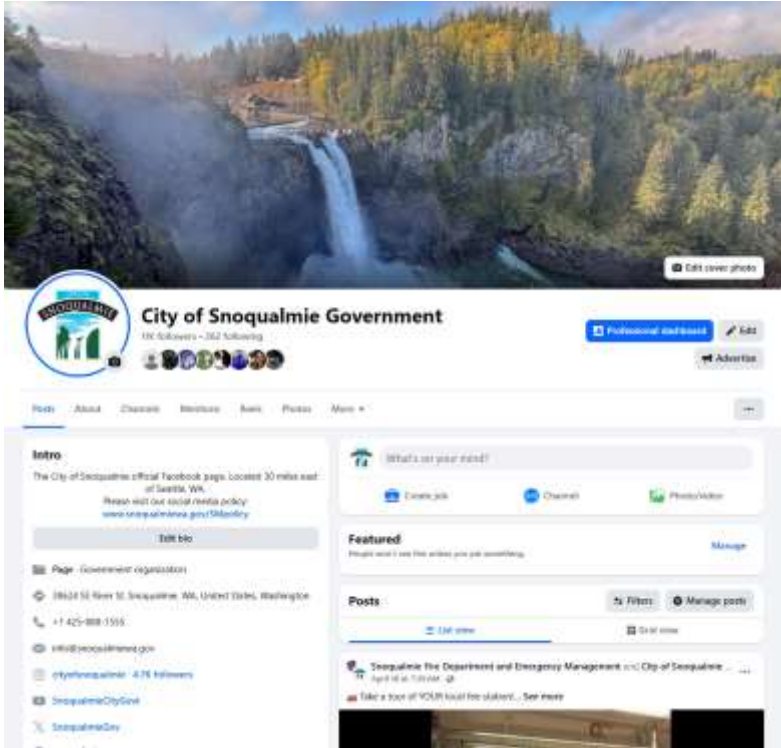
Edit cover photo

SNOQUALMIE

City of Snoqualmie Government

11K followers • 262 following

Professional dashboard

Edit

Advertise

Posts About Channels Mentions Reels Photos More ▾

...

Intro

The City of Snoqualmie official Facebook page. Located 30 miles east of Seattle, WA.
Please visit our social media policy:
www.snoqualmiewa.gov/SMpolicy

Edit bio

Page · Government organization

38624 SE River St, Snoqualmie, WA, United States, Washington

+1 425-888-1555

info@snoqualmiewa.gov

cityofsnoqualmie · 4.7K followers

SnoqualmieCityGovt

SnoqualmieGov

What's on your mind?

Create job

Channel

Photo/video

Featured

People won't see this unless you pin something.

Manage

Posts

Filters

Manage posts

List view

Grid view

Snoqualmie Fire Department and Emergency Management and City of Snoqualmie ...

April 16 at 7:30 AM ·

Take a tour of YOUR local fire station!... See more